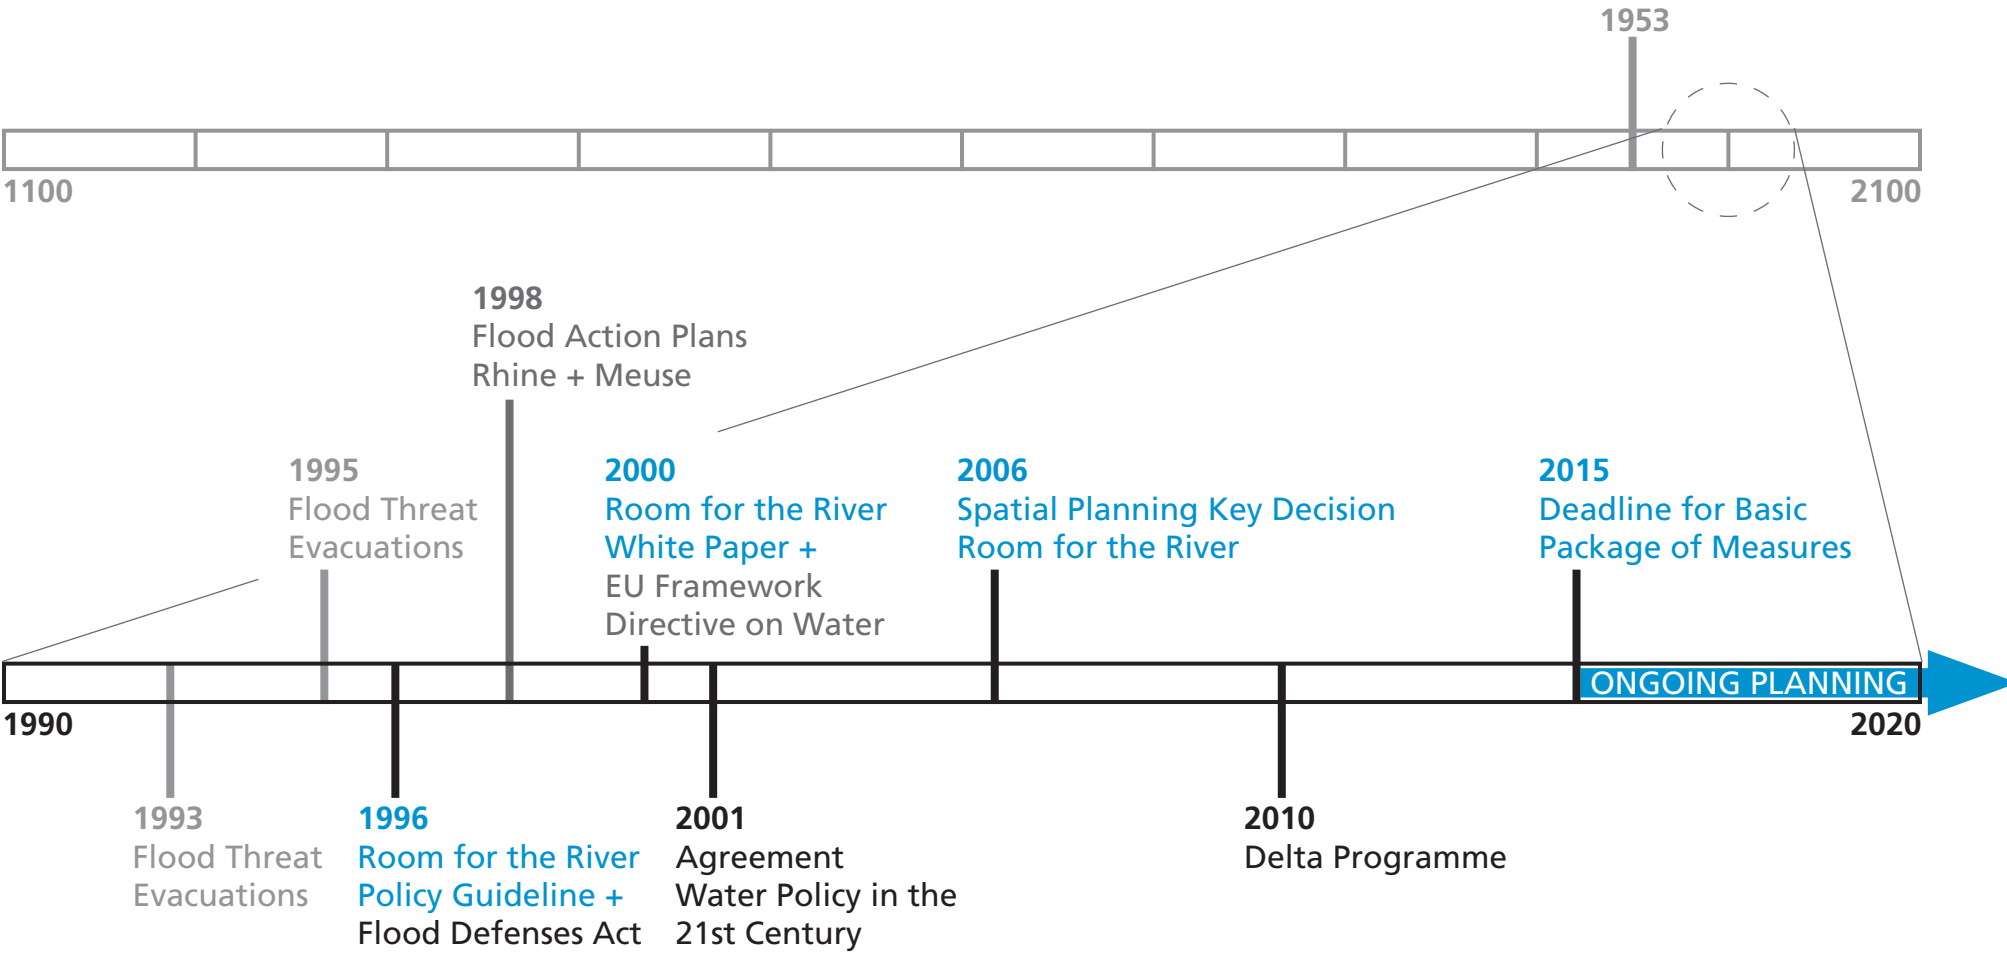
1953

1100

2100

1998
Flood Action Plans
Rhine + Meuse

1995
Flood Threat
Evacuations

2000
Room for the River
White Paper +
EU Framework
Directive on Water

2006
Spatial Planning Key Decision
Room for the River

2015
Deadline for Basic
Package of Measures

ONGOING PLANNING

1990

2020

1993
Flood Threat
Evacuations

1996
Room for the River
Policy Guideline +
Flood Defenses Act

2001
Agreement
Water Policy in the
21st Century

2010
Delta Programme